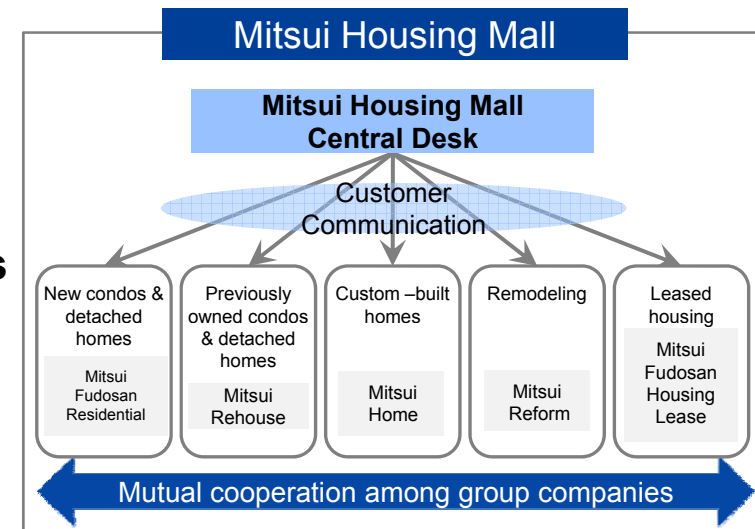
Mitsui Housing Mall

Mitsui Housing Mall Central Desk

Customer Communication

s

New condos & detached homes

Mitsui Fudosan Residential

Previously owned condos & detached homes

Mitsui Rehouse

Custom –built homes

Mitsui Home

Remodeling

Mitsui Reform

Leased housing

Mitsui Fudosan Housing Lease

Mutual cooperation among group companies